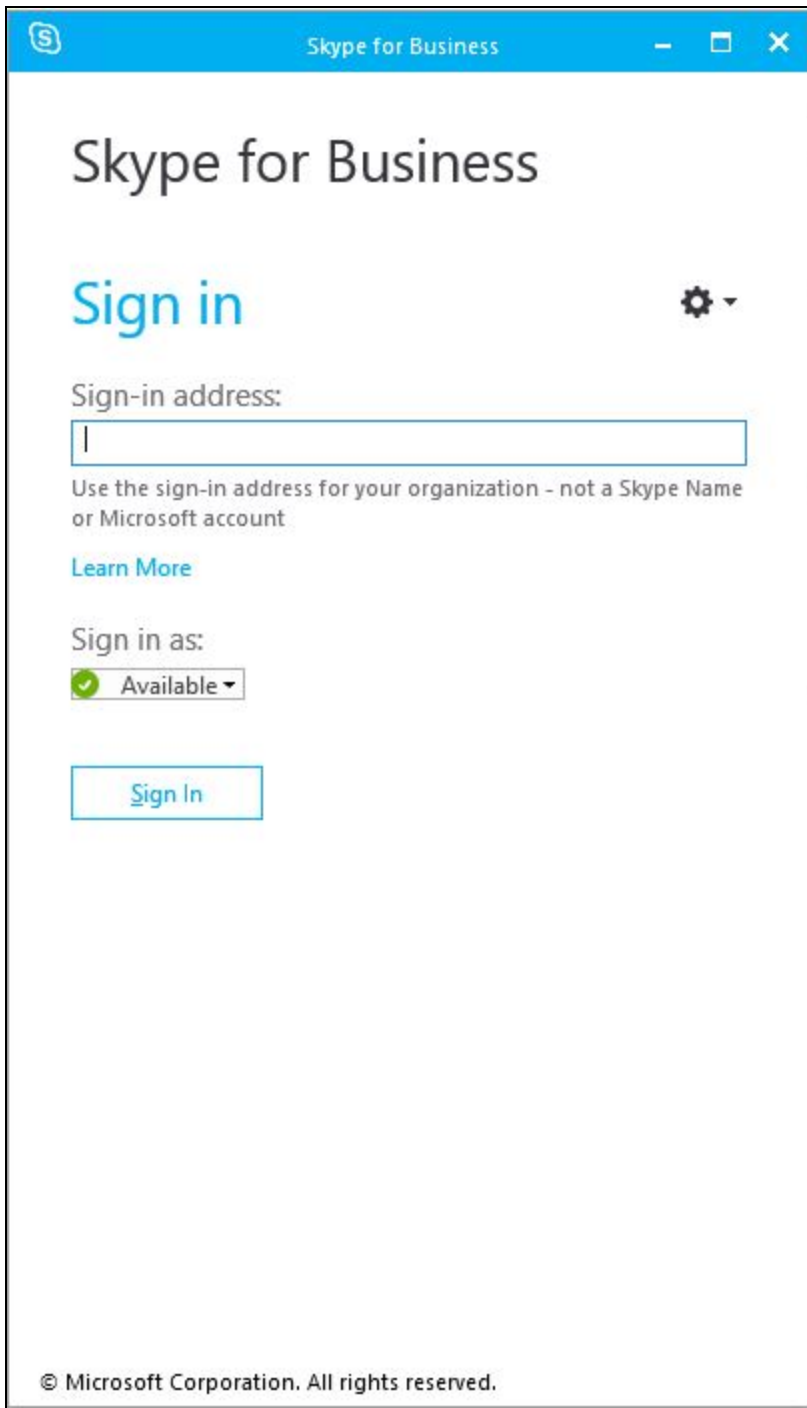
Skype for Business

Skype for Business

Sign in

Sign-in address:

Use the sign-in address for your organization - not a Skype Name or Microsoft account

Learn More

Sign in as:

Available

Sign In

© Microsoft Corporation. All rights reserved.